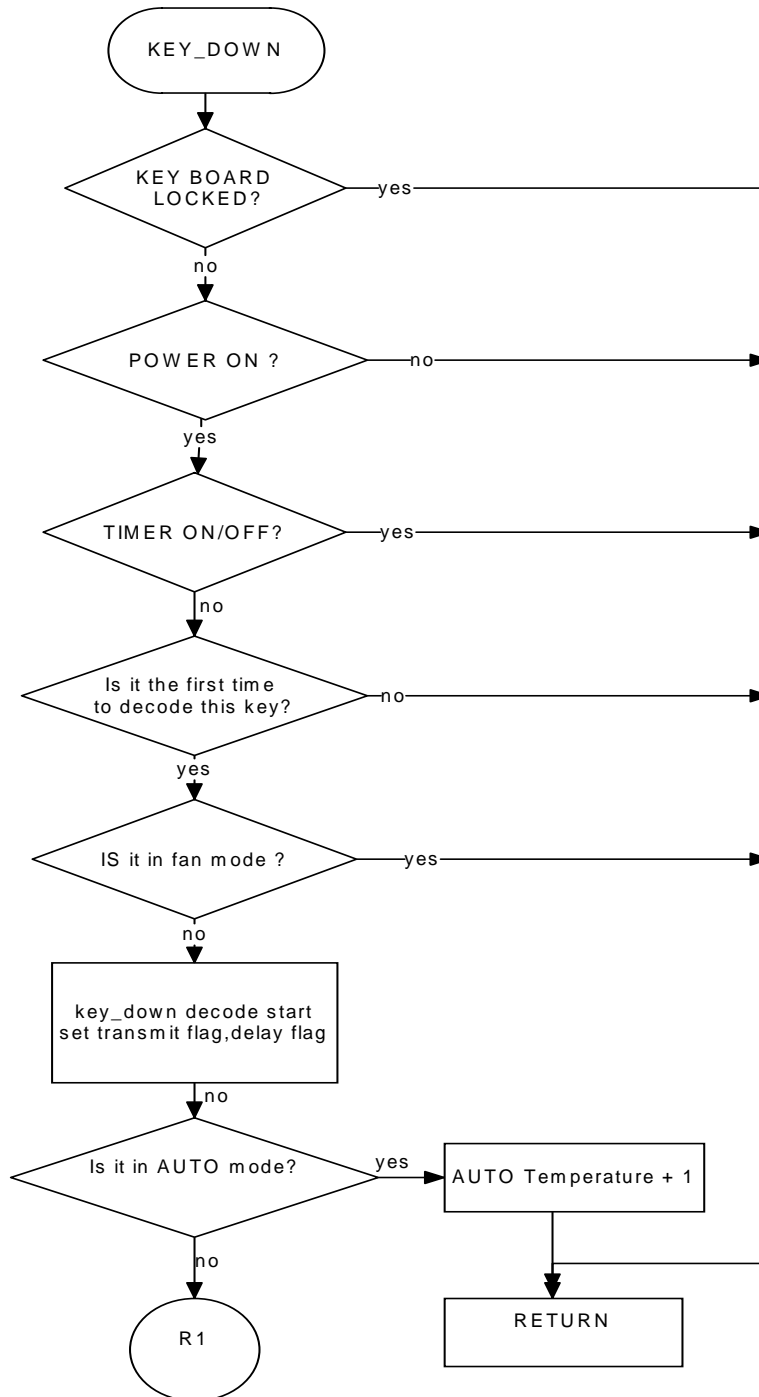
KEY_DOWN

KEY BOARD LOCKED?

yes

no

POWER ON ?

no

yes

TIMER ON/OFF?

yes

no

Is it the first time to decode this key?

no

yes

IS it in fan mode ?

yes

no

key_down decode start set transmit flag,delay flag

no

Is it in AUTO mode?

yes

AUTO Temperature + 1

no

R1

RETURN